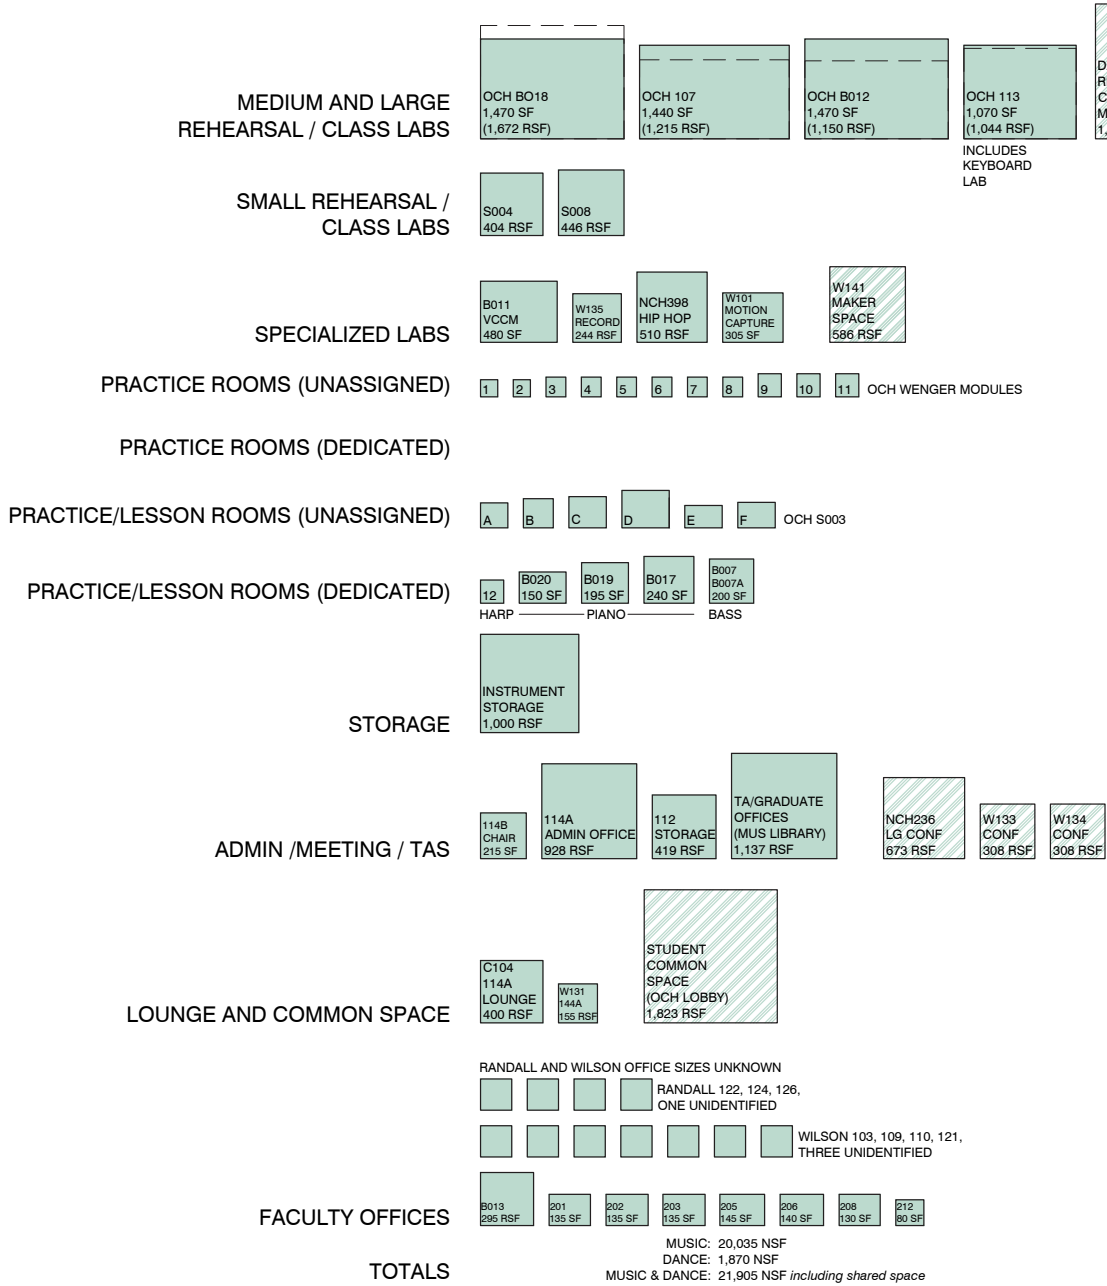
MEDIUM AND LARGE REHEARSAL / CLASS LABS

OCH BO18
1,470 SF
(1,672 RSF)

OCH 107
1,440 SF
(1,215 RSF)

OCH B012
1,470 SF
(1,150 SF)

OCH 113
1,070 SF
(1,044 RSF)
INCLUDES KEYBOARD LAB

D
R
C
M
1,

SMALL REHEARSAL / CLASS LABS

S004
404 RSF

S008
446 RSF

SPECIALIZED LABS

B011
VCCM
480 SF

W135
RECORD
244 RSF

NCH398
HIP HOP
510 RSF

W101
MOTION
CAPTURE
305 SF

W141
MAKER
SPACE
586 RSF

PRACTICE ROOMS (UNASSIGNED)

1 2 3 4 5 6 7 8 9 10 11 OCH WENGER MODULES

PRACTICE ROOMS (DEDICATED)

PRACTICE/LESSON ROOMS (UNASSIGNED)

A B C D E F OCH S003

PRACTICE/LESSON ROOMS (DEDICATED)

12
B020
150 SF
B019
195 SF
B017
240 SF
B007
B007A
200 SF
HARP PIANO BASS

STORAGE

INSTRUMENT
STORAGE
1,000 RSF

ADMIN /MEETING / TAS

114B
CHAIR
215 SF

114A
ADMIN OFFICE
928 RSF

112
STORAGE
419 RSF

TA/GRADUATE
OFFICES
(MUS LIBRARY)
1,137 RSF

NCH236
LG CONF
673 RSF

W133
CONF
308 RSF

W134
CONF
308 RSF

LOUNGE AND COMMON SPACE

C104
114A
LOUNGE
400 RSF

W131
144A
155 RSF

STUDENT
COMMON
SPACE
(OCH LOBBY)
1,823 RSF

RANDALL AND WILSON OFFICE SIZES UNKNOWN

RANDALL 122, 124, 126, ONE UNIDENTIFIED

WILSON 103, 109, 110, 121, THREE UNIDENTIFIED

FACULTY OFFICES

B013
295 RSF
201
135 SF
202
135 SF
203
135 SF
205
145 SF
206
140 SF
208
130 SF
212
80 SF

TOTALS

MUSIC: 20,035 NSF
DANCE: 1,870 NSF
MUSIC & DANCE: 21,905 NSF including shared space